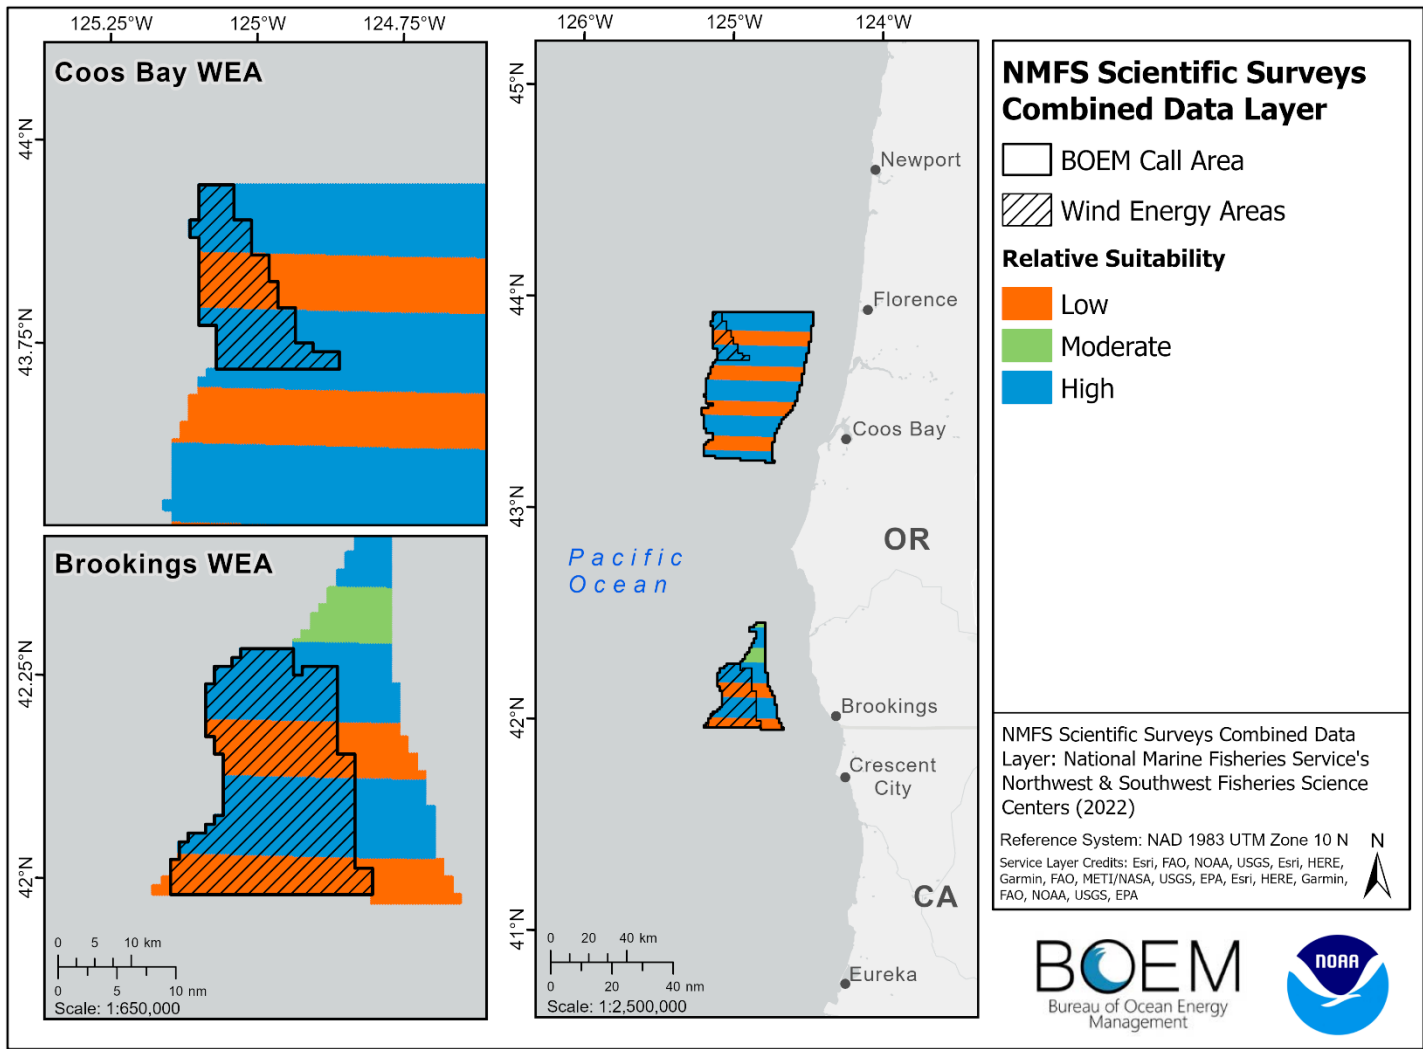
125.25°W 125°W 124.75°W

Coos Bay WEA

44°N

43.75°N

Brookings WEA

42.25°N

42°N

0 5 10 km
0 5 10 nm
Scale: 1:650,000

126°W 125°W 124°W

45°N

Newport

44°N

Florence

Coos Bay

43°N

OR

Pacific Ocean

42°N

Brookings

Crescent City

41°N

CA

Eureka

0 20 40 km
0 20 40 nm
Scale: 1:2,500,000

NMFS Scientific Surveys Combined Data Layer

BOEM Call Area

Wind Energy Areas

Relative Suitability

Low

Moderate

High

NMFS Scientific Surveys Combined Data Layer: National Marine Fisheries Service's Northwest & Southwest Fisheries Science Centers (2022)

Reference System: NAD 1983 UTM Zone 10 N

N

Service Layer Credits: Esri, FAO, NOAA, USGS, Esri, HERE, Garmin, FAO, METI/NASA, USGS, EPA, Esri, HERE, Garmin, FAO, NOAA, USGS, EPA

BOEM
Bureau of Ocean Energy Management

NOAA